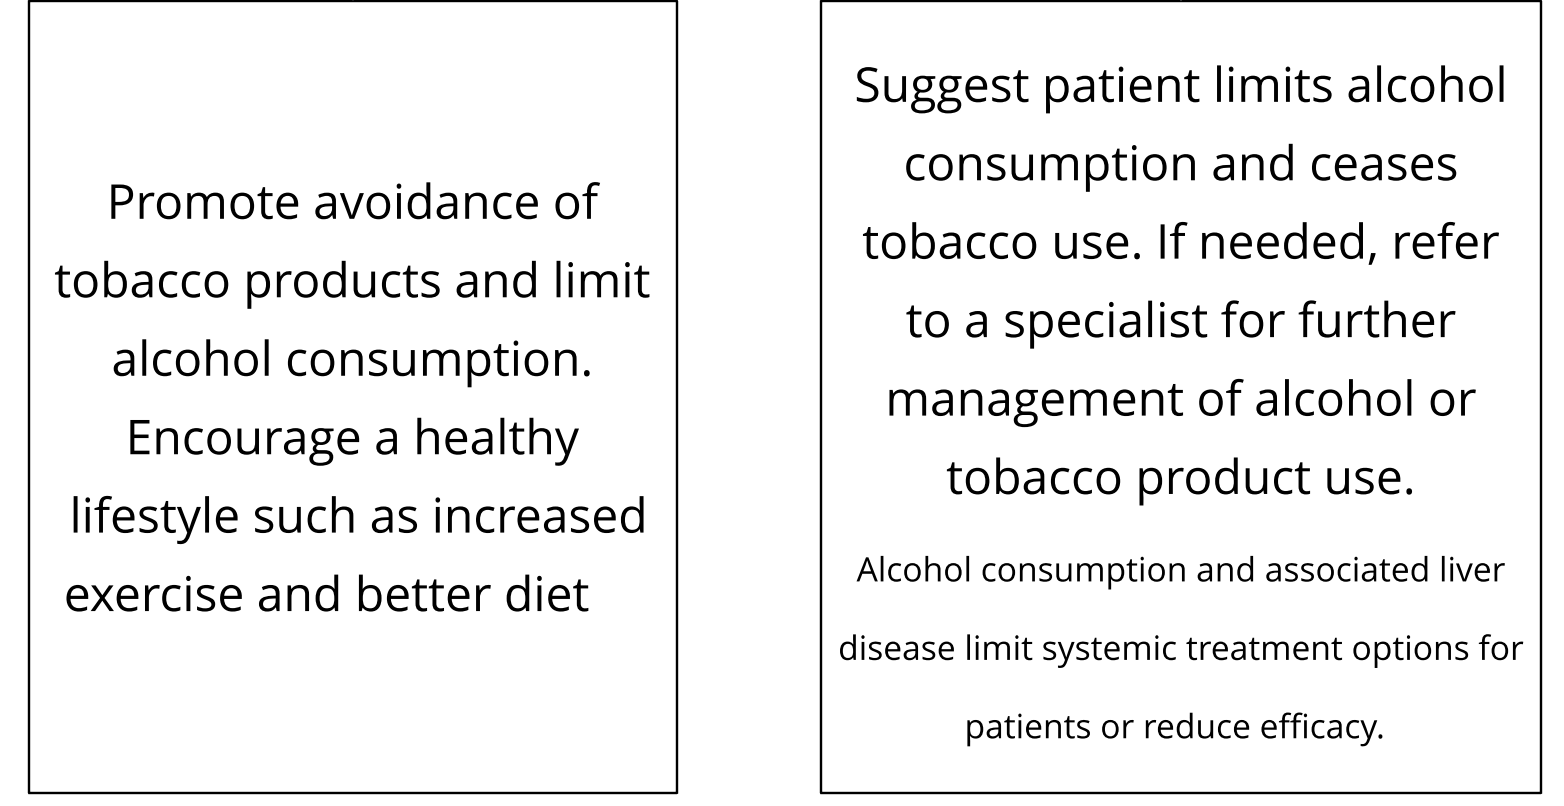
Promote avoidance of tobacco products and limit alcohol consumption. Encourage a healthy lifestyle such as increased exercise and better diet

Suggest patient limits alcohol consumption and ceases tobacco use. If needed, refer to a specialist for further management of alcohol or tobacco product use.

Alcohol consumption and associated liver disease limit systemic treatment options for patients or reduce efficacy.